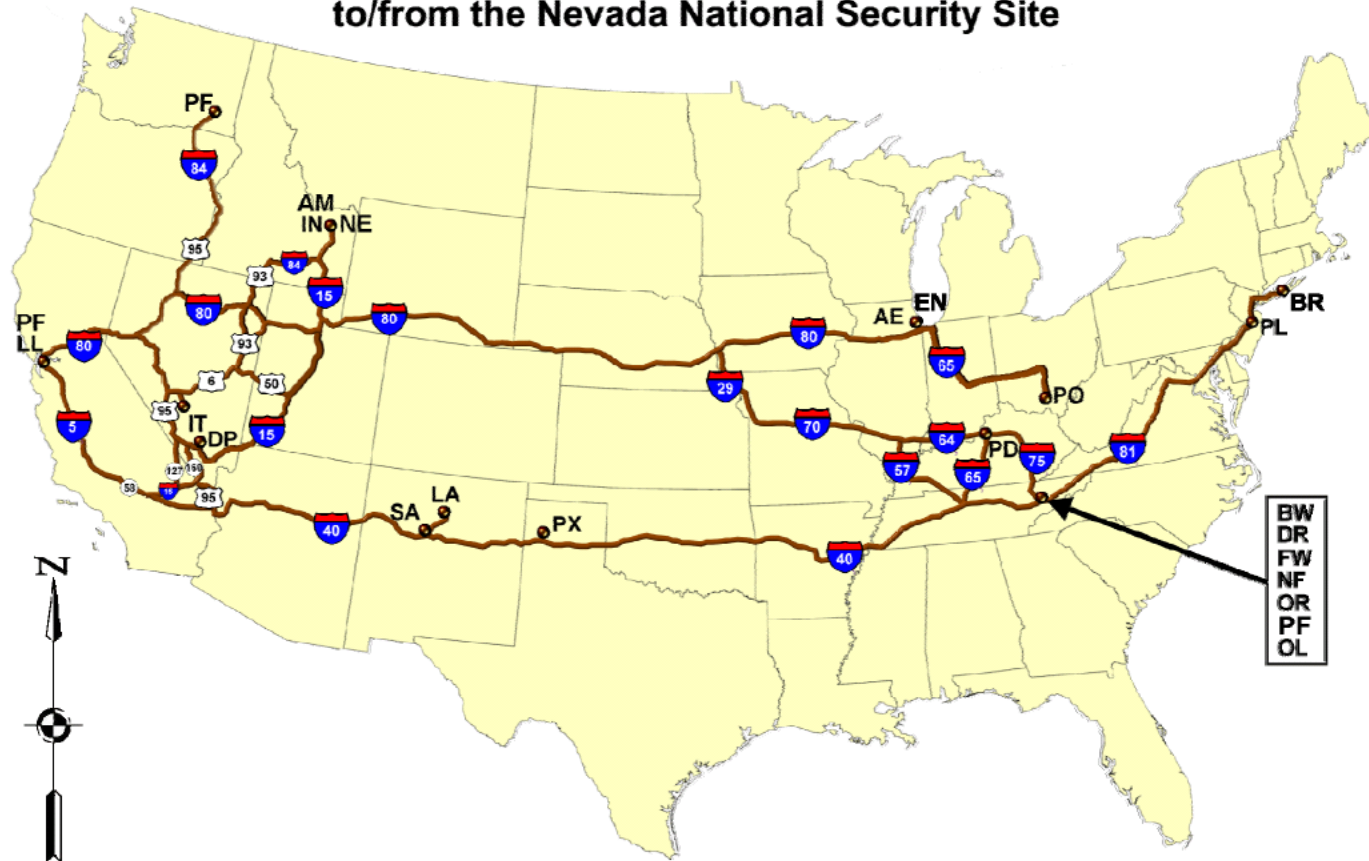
to/from the Nevada National Security Site

PF
84
AM
IN NE
95
93
84
15
80
80
80
PF
LL
80
93
6
50
95
IT
DP
15
5
127
160
53
15
95
40
SA
LA
PX
40
AE
EN
65
PO
29
70
64
PD
57
65
75
81
BR
PL
BW
DR
FW
NF
OR
PF
OL
N